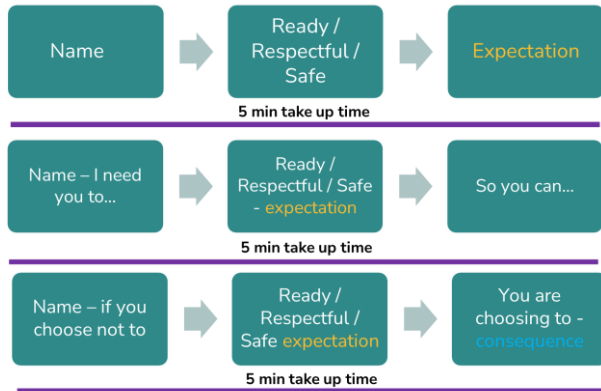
Name

Ready / Respectful / Safe

Expectation

5 min take up time

Name – I need you to...

Ready / Respectful / Safe - expectation

So you can...

5 min take up time

Name – if you choose not to

Ready / Respectful / Safe expectation

You are choosing to - consequence

5 min take up time